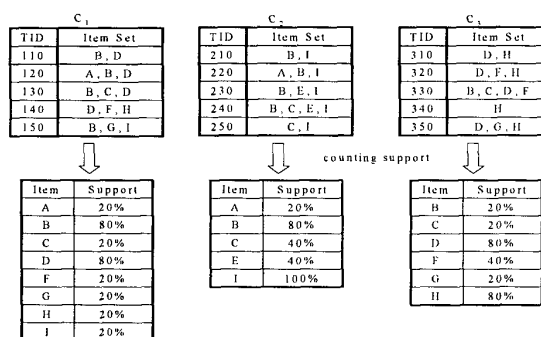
$C_1$

| TID | Item Set |
|---|---|
| 110 | B, D |
| 120 | A, B, D |
| 130 | B, C, D |
| 140 | D, F, H |
| 150 | B, G, I |

$C_2$

| TID | Item Set |
|---|---|
| 210 | B, I |
| 220 | A, B, I |
| 230 | B, E, I |
| 240 | B, C, E, I |
| 250 | C, I |

$C_3$

| TID | Item Set |
|---|---|
| 310 | D, H |
| 320 | D, F, H |
| 330 | B, C, D, F |
| 340 | H |
| 350 | D, G, H |

counting support

| Item | Support |
|---|---|
| A | 20% |
| B | 80% |
| C | 20% |
| D | 80% |
| F | 20% |
| G | 20% |
| H | 20% |
| I | 20% |

| Item | Support |
|---|---|
| A | 20% |
| B | 80% |
| C | 40% |
| E | 40% |
| I | 100% |

| Item | Support |
|---|---|
| B | 20% |
| C | 20% |
| D | 80% |
| F | 40% |
| G | 20% |
| H | 80% |